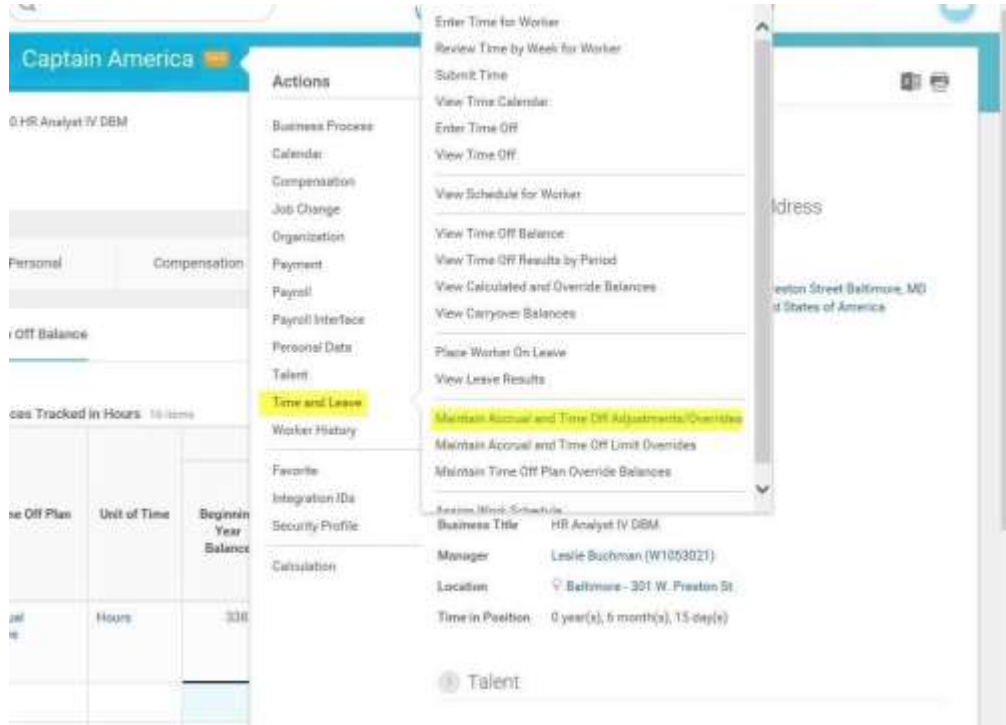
Captain America

0 HR Analyst IV DBM

Personal

Compensation

Off Balance

ces Tracked in Hours 16 items

ne Off Plan

Unit of Time

Beginning Year Balance

Hours

336

Actions

Business Process

Calendar

Compensation

Job Change

Organization

Payment

Payroll

Payroll Interface

Personal Data

Talent

Time and Leave

Worker History

Favorite

Integration IDs

Security Profile

Calculation

Enter Time for Worker

Review Time by Week for Worker

Submit Time

View Time Calendar

Enter Time Off

View Time Off

View Schedule for Worker

View Time Off Balance

View Time Off Results by Period

View Calculated and Override Balances

View Carryover Balances

Place Worker On Leave

View Leave Results

Maintain Accrual and Time Off Adjustments/Overrides

Maintain Accrual and Time Off Limit Overrides

Maintain Time Off Plan Override Balances

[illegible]

ldress

eston Street Baltimore, MD
d States of America

Business Title HR Analyst IV DBM

Manager Leslie Buchman (W1053021)

Location Baltimore - 301 W. Preston St

Time in Position 0 year(s), 6 month(s), 15 day(s)

Talent